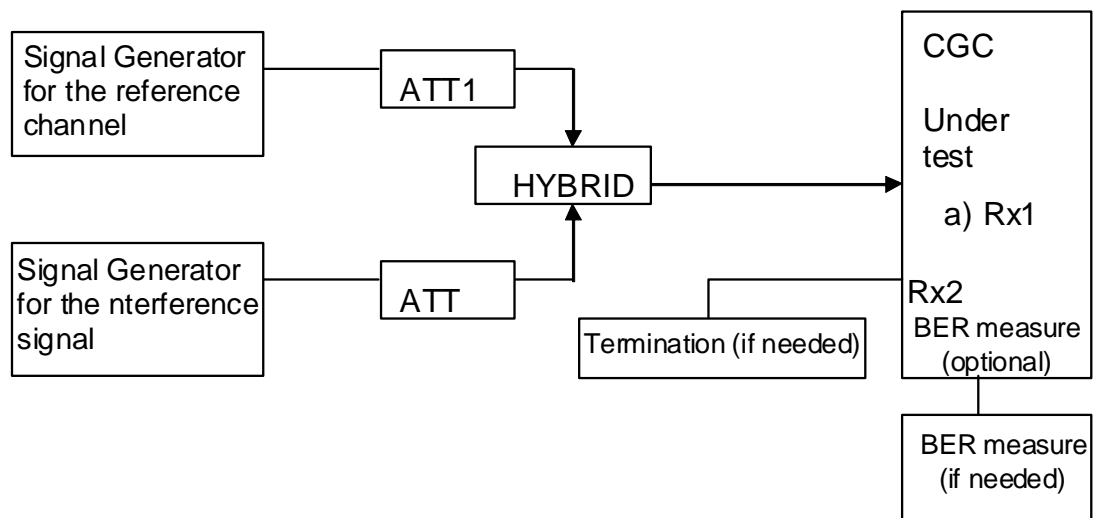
Signal Generator for the reference channel

ATT1

HYBRID

Signal Generator for the nterference signal

ATT

CGC

Under test

a) Rx1

Rx2

BER measure (optional)

Termination (if needed)

BER measure (if needed)